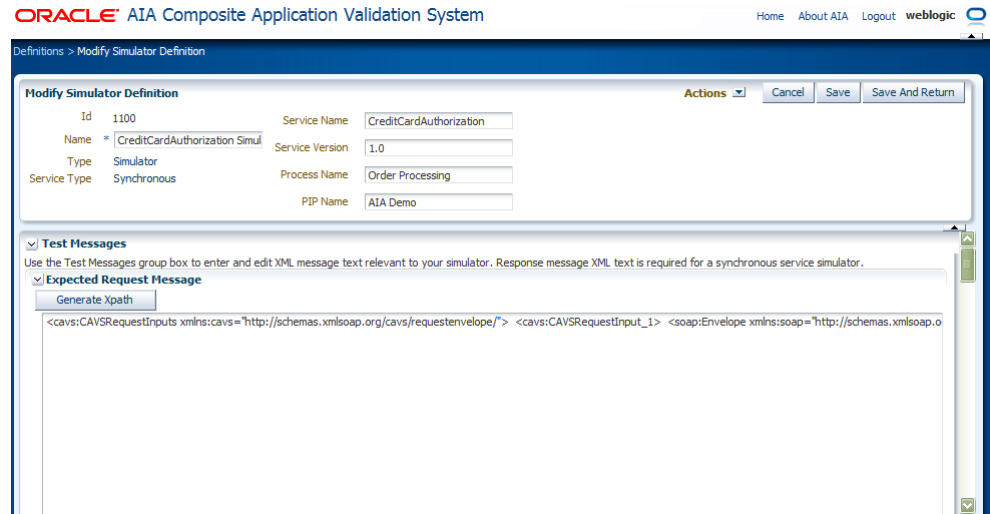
ORACLE AIA Composite Application Validation System

Home About AIA Logout weblogic

Definitions > Modify Simulator Definition

Modify Simulator Definition

Actions Cancel Save Save And Return

Id 1100
Name * CreditCardAuthorization Simul
Type Simulator
Service Type Synchronous

Service Name CreditCardAuthorization
Service Version 1.0
Process Name Order Processing
PIP Name AIA Demo

Test Messages

Use the Test Messages group box to enter and edit XML message text relevant to your simulator. Response message XML text is required for a synchronous service simulator.

Expected Request Message

Generate Xpath

<cavs:CAVSRequestInputs xmlns:cavs="http://schemas.xmlsoap.org/cavs/requestenvelope/"> <cavs:CAVSRequestInput_1> <soap:Envelope xmlns:soap="http://schemas.xmlsoap.o